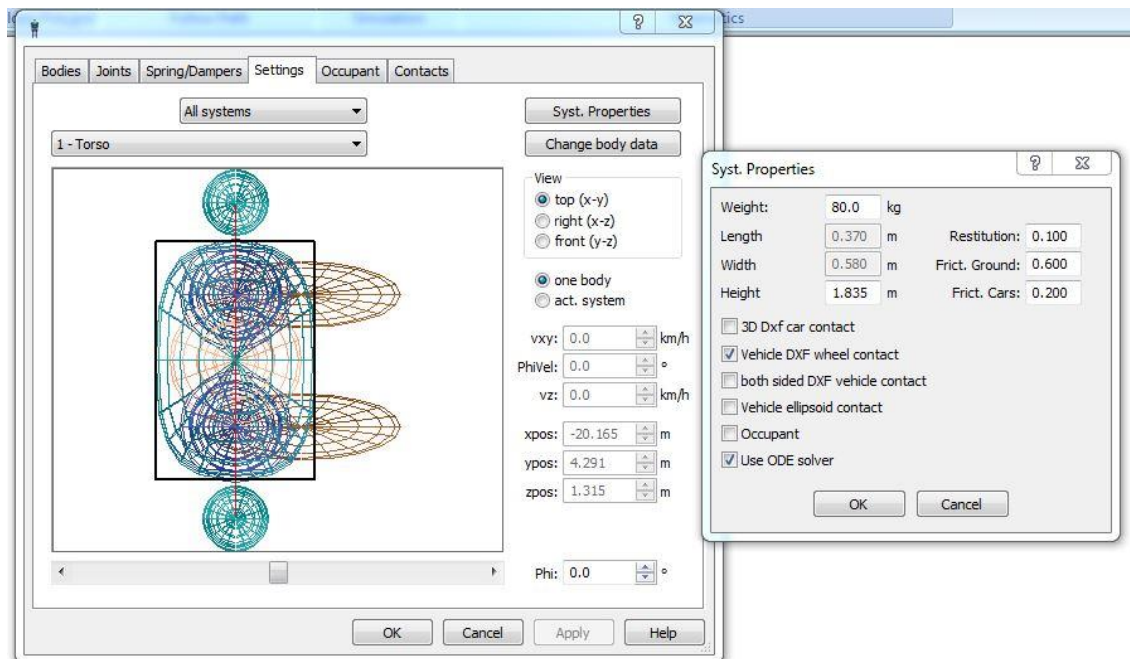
? X
tics

Bodies | Joints | Spring/Dampers | Settings | Occupant | Contacts

All systems
1 - Torso

Syst. Properties
Change body data

View
top (x-y)
right (x-z)
front (y-z)

one body
act. system

vxy: 0.0 km/h
PhiVel: 0.0 °
vz: 0.0 km/h

xpos: -20.165 m
ypos: 4.291 m
zpos: 1.315 m

Phi: 0.0 °

OK | Cancel | Apply | Help

Syst. Properties
? X

Weight: 80.0 kg
Length 0.370 m Restitution: 0.100
Width 0.580 m Frict. Ground: 0.600
Height 1.835 m Frict. Cars: 0.200

3D Dxf car contact
Vehicle DXF wheel contact
both sided DXF vehicle contact
Vehicle ellipsoid contact
Occupant
Use ODE solver

OK | Cancel